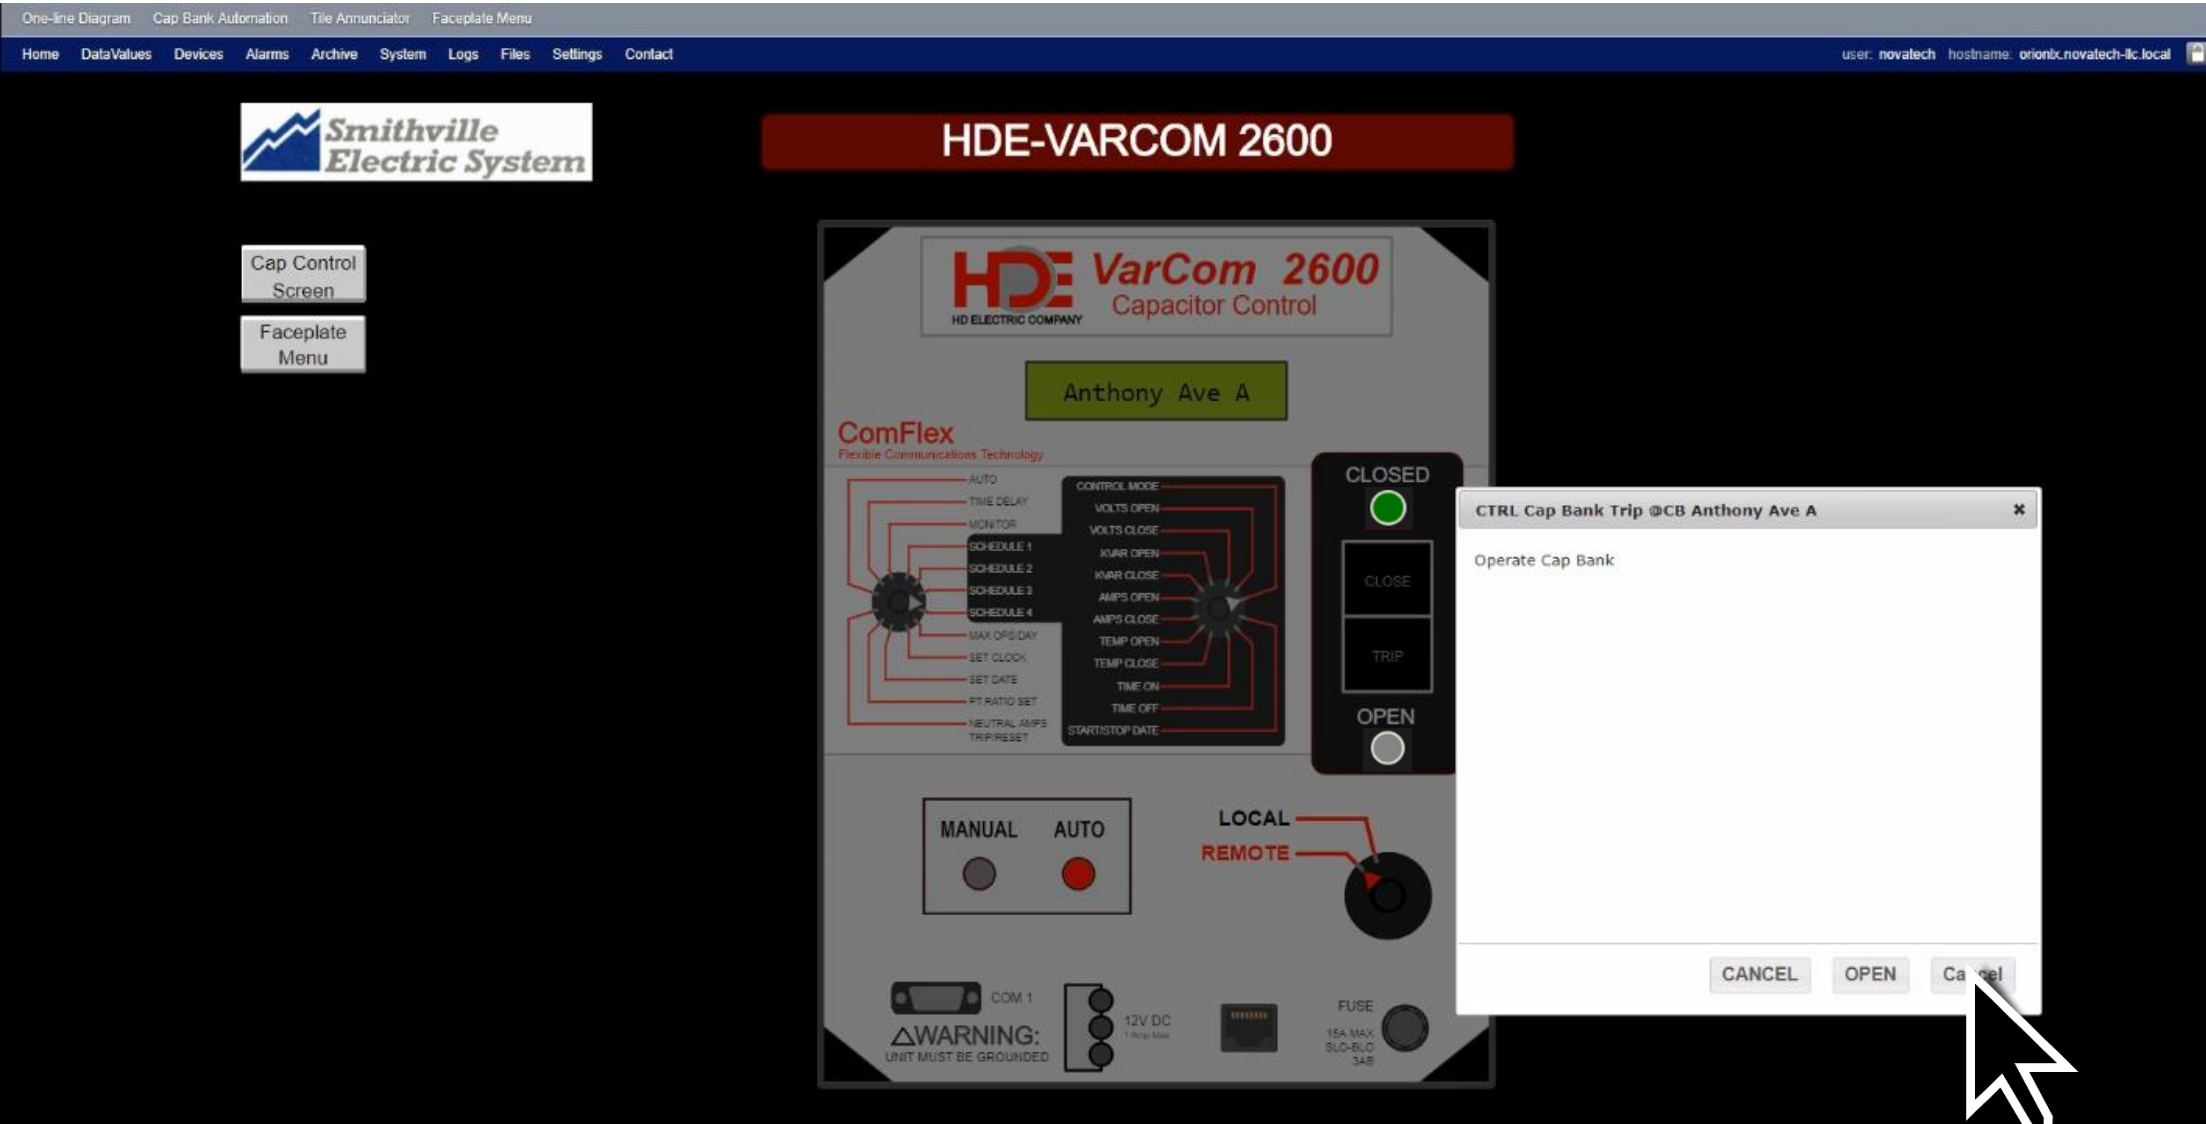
One-line Diagram Cap Bank Automation Tile Annunciator Faceplate Menu

Home DataValues Devices Alarms Archive System Logs Files Settings Contact

user: novatech hostname: orionlx.novatech-llc.local

Smithville Electric System

HDE-VARCOM 2600

Cap Control Screen

Faceplate Menu

HDE HD ELECTRIC COMPANY VarCom 2600 Capacitor Control

Anthony Ave A

ComFlex
Flexible Communications Technology

AUTO
TIME DELAY
MONITOR
SCHEDULE 1
SCHEDULE 2
SCHEDULE 3
SCHEDULE 4
MAX OPS/DAY
SET CLOCK
SET DATE
PT RATIO SET
NEUTRAL AMPS TRIP/RESET

CONTROL MODE
VOLTS OPEN
VOLTS CLOSE
KVAR OPEN
KVAR CLOSE
AMPS OPEN
AMPS CLOSE
TEMP OPEN
TEMP CLOSE
TIME ON
TIME OFF
START/STOP DATE

CLOSED
CLOSE
TRIP
OPEN

MANUAL AUTO

LOCAL
REMOTE

COM 1
⚠WARNING:
UNIT MUST BE GROUNDED
12V DC
FUSE
15A MAX SLO-BLO 3AB

CTRL Cap Bank Trip @CB Anthony Ave A ×

Operate Cap Bank

CANCEL OPEN Ca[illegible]el